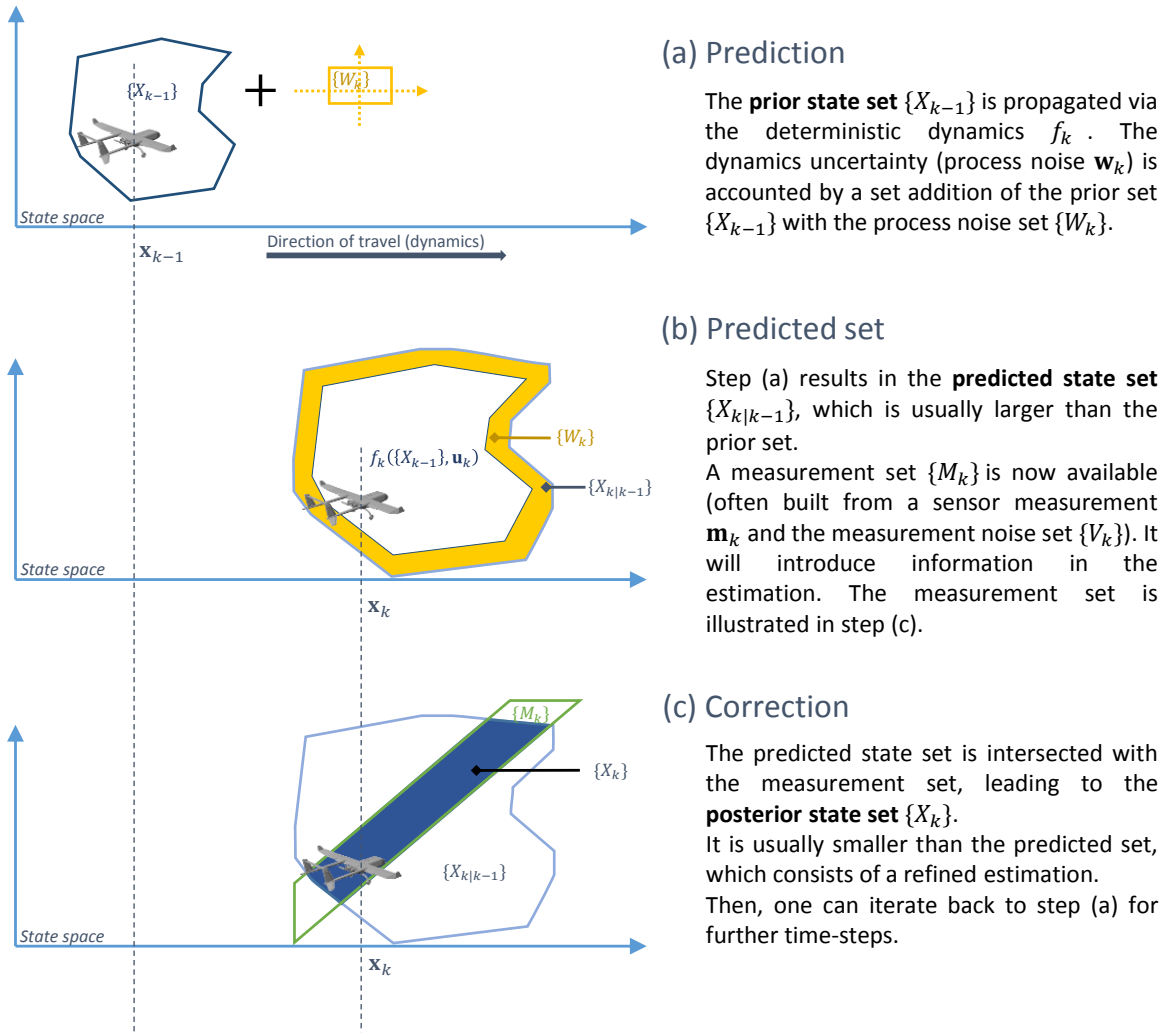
$\{X_{k-1}\}$

+

$\{W_k\}$

State space

$\mathbf{x}_{k-1}$

Direction of travel (dynamics)

(a) Prediction

The **prior state set** $\{X_{k-1}\}$ is propagated via the deterministic dynamics $f_k$ . The dynamics uncertainty (process noise $\mathbf{w}_k$) is accounted by a set addition of the prior set $\{X_{k-1}\}$ with the process noise set $\{W_k\}$.

$\{W_k\}$

$f_k(\{X_{k-1}\}, \mathbf{u}_k)$

$\{X_{k|k-1}\}$

State space

$\mathbf{x}_k$

(b) Predicted set

Step (a) results in the **predicted state set** $\{X_{k|k-1}\}$, which is usually larger than the prior set.

A measurement set $\{M_k\}$ is now available (often built from a sensor measurement $\mathbf{m}_k$ and the measurement noise set $\{V_k\}$). It will introduce information in the estimation. The measurement set is illustrated in step (c).

$\{M_k\}$

$\{X_k\}$

$\{X_{k|k-1}\}$

State space

$\mathbf{x}_k$

(c) Correction

The predicted state set is intersected with the measurement set, leading to the **posterior state set** $\{X_k\}$.

It is usually smaller than the predicted set, which consists of a refined estimation.

Then, one can iterate back to step (a) for further time-steps.